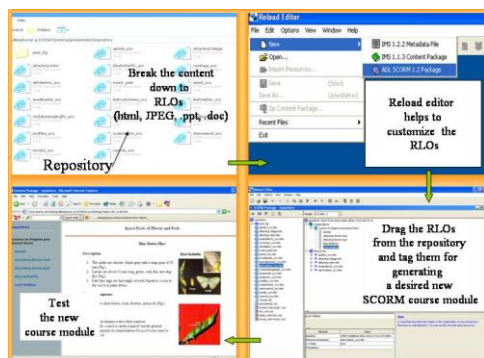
Break the content down to RLOs (html, JPEG, ppt, .doc)

Repository

Reload Editor

File Edit Options View Window Help

New

Open...

Import Resources...

Close

Save As...

Zip Content Package...

Recent Files

Exit

Ctrl+S

Ctrl+Shift+S

IMS 1.2.2 Metadata File

IMS 1.1.3 Content Package

ADL SCORM 1.2 Package

Reload editor helps to customize the RLOs

Drag the RLOs from the repository and tag them for generating a desired new SCORM course module

Test the new course module

Insect Pests of Flower and Fruit

Description